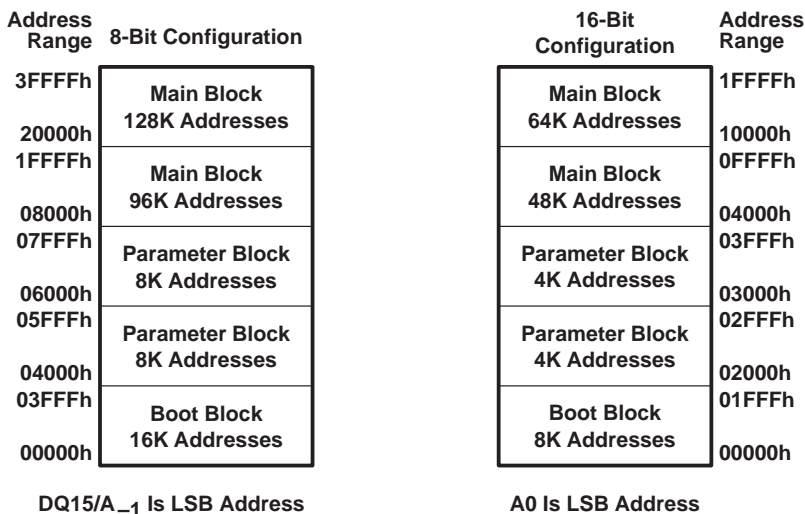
Address Range 8-Bit Configuration

3FFFFh
20000h
1FFFFh
08000h
07FFFh
06000h
05FFFh
04000h
03FFFh
00000h

Main Block
128K Addresses

Main Block
96K Addresses

Parameter Block
8K Addresses

Parameter Block
8K Addresses

Boot Block
16K Addresses

DQ15/A$_{-1}$ Is LSB Address

16-Bit Configuration

Address Range

Main Block
64K Addresses

Main Block
48K Addresses

Parameter Block
4K Addresses

Parameter Block
4K Addresses

Boot Block
8K Addresses

1FFFFh
10000h
0FFFFh
04000h
03FFFh
03000h
02FFFh
02000h
01FFFh
00000h

A0 Is LSB Address